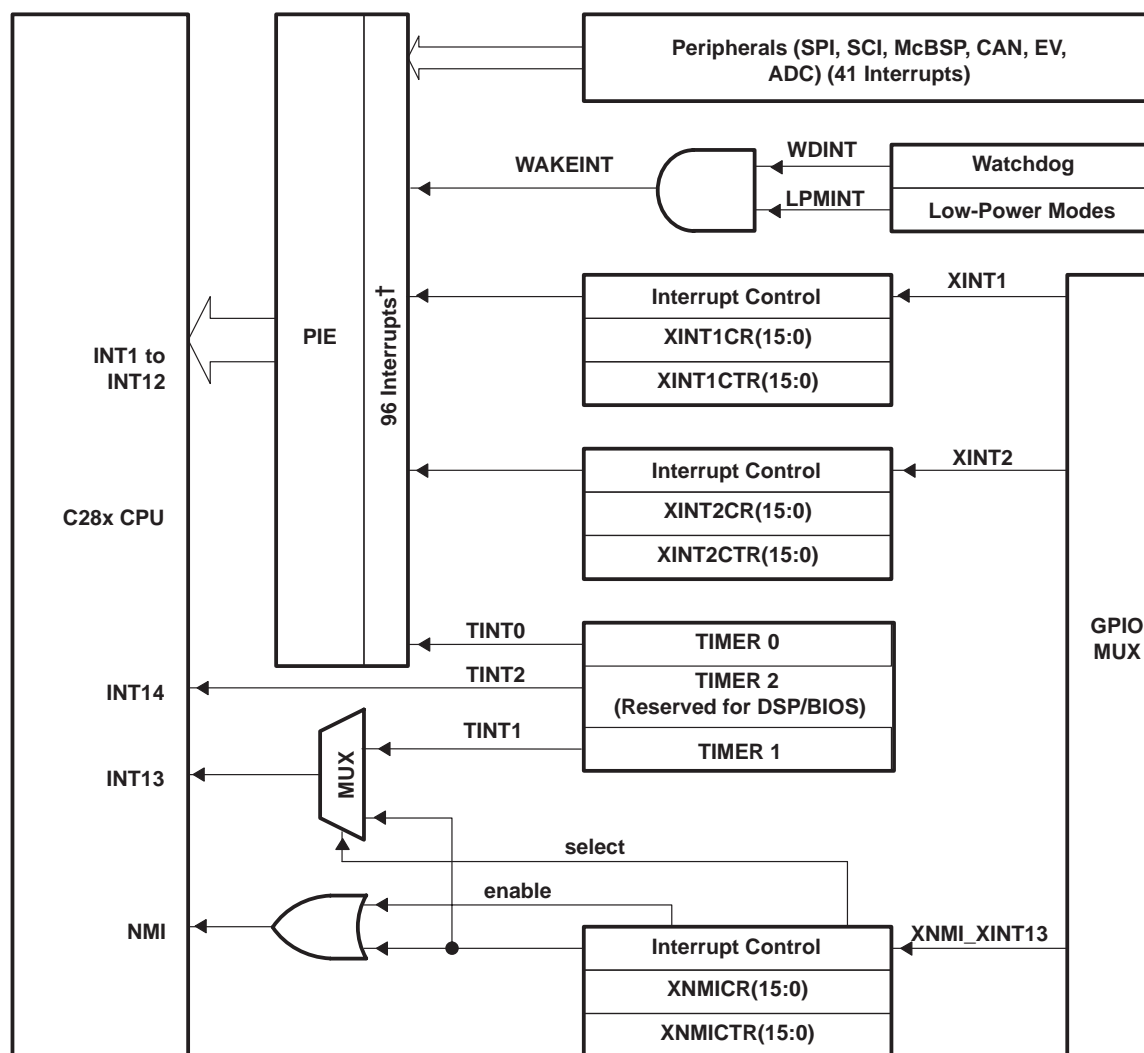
Peripherals (SPI, SCI, McBSP, CAN, EV, ADC) (41 Interrupts)

WAKEINT

WDINT

Watchdog

LPMINT

Low-Power Modes

INT1 to INT12

PIE

96 Interrupts†

Interrupt Control

XINT1CR(15:0)

XINT1CTR(15:0)

XINT1

XINT2

Interrupt Control

XINT2CR(15:0)

XINT2CTR(15:0)

C28x CPU

GPIO MUX

TINT0

TIMER 0

INT14

TINT2

TIMER 2 (Reserved for DSP/BIOS)

TINT1

TIMER 1

INT13

MUX

select

enable

NMI

Interrupt Control

XNMI_XINT13

XNMICR(15:0)

XNMICTR(15:0)